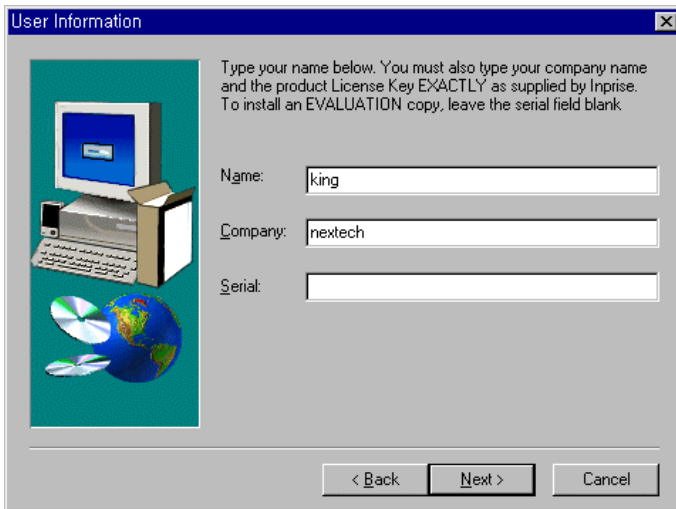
User Information

Type your name below. You must also type your company name and the product License Key EXACTLY as supplied by Inprise. To install an EVALUATION copy, leave the serial field blank

Name: king

Company: nextech

Serial:

< Back Next > Cancel